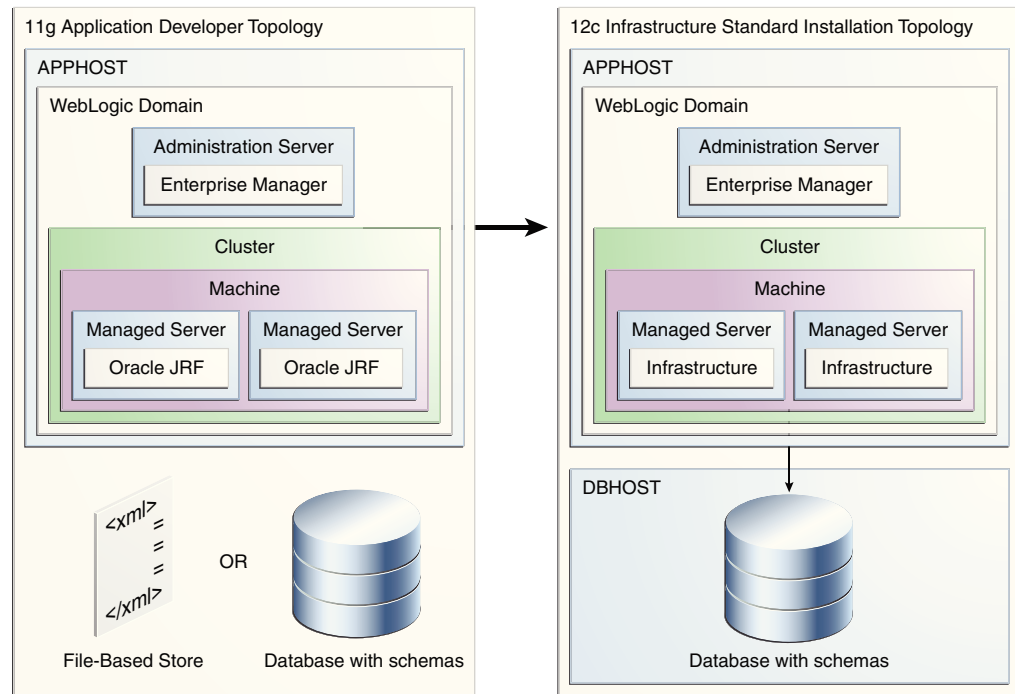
11g Application Developer Topology

APPHOST

WebLogic Domain

Administration Server

Enterprise Manager

Cluster

Machine

Managed Server

Oracle JRF

Managed Server

Oracle JRF

<xml>
=
=
=
</xml>

OR

File-Based Store

Database with schemas

12c Infrastructure Standard Installation Topology

APPHOST

WebLogic Domain

Administration Server

Enterprise Manager

Cluster

Machine

Managed Server

Infrastructure

Managed Server

Infrastructure

DBHOST

Database with schemas